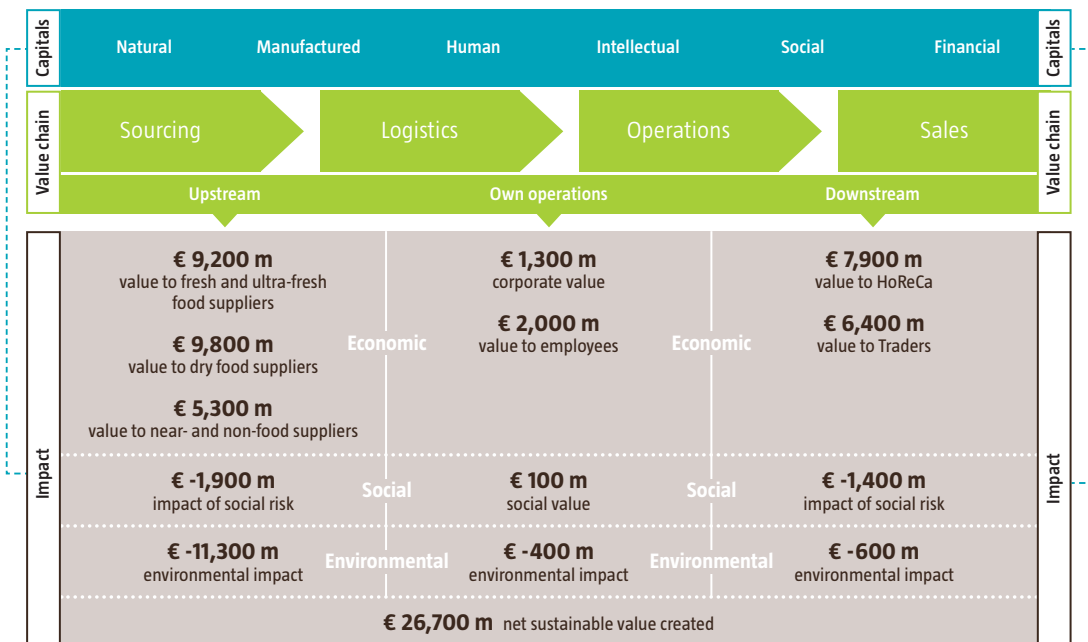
Capitals

Natural Manufactured Human Intellectual Social Financial

Capitals

Value chain

Sourcing Logistics Operations Sales

Upstream Own operations Downstream

Value chain

Impact

**€ 9,200 m**
value to fresh and ultra-fresh food suppliers

**€ 9,800 m**
value to dry food suppliers

**€ 5,300 m**
value to near- and non-food suppliers

Economic

**€ 1,300 m**
corporate value

**€ 2,000 m**
value to employees

Economic

**€ 7,900 m**
value to HoReCa

**€ 6,400 m**
value to Traders

**€ -1,900 m**
impact of social risk

Social

**€ 100 m**
social value

Social

**€ -1,400 m**
impact of social risk

**€ -11,300 m**
environmental impact

Environmental

**€ -400 m**
environmental impact

Environmental

**€ -600 m**
environmental impact

**€ 26,700 m** net sustainable value created

Impact